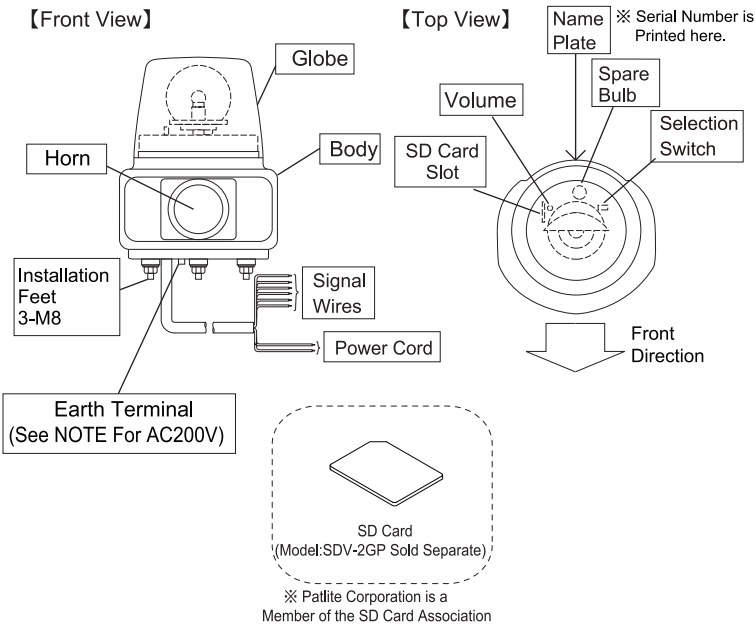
【Front View】

Globe

Body

Horn

Installation Feet 3-M8

Signal Wires

Power Cord

Earth Terminal (See NOTE For AC200V)

【Top View】

Name Plate

※ Serial Number is Printed here.

Spare Bulb

Volume

Selection Switch

SD Card Slot

Front Direction

SD Card (Model:SDV-2GP Sold Separate)

※ Patlite Corporation is a Member of the SD Card Association